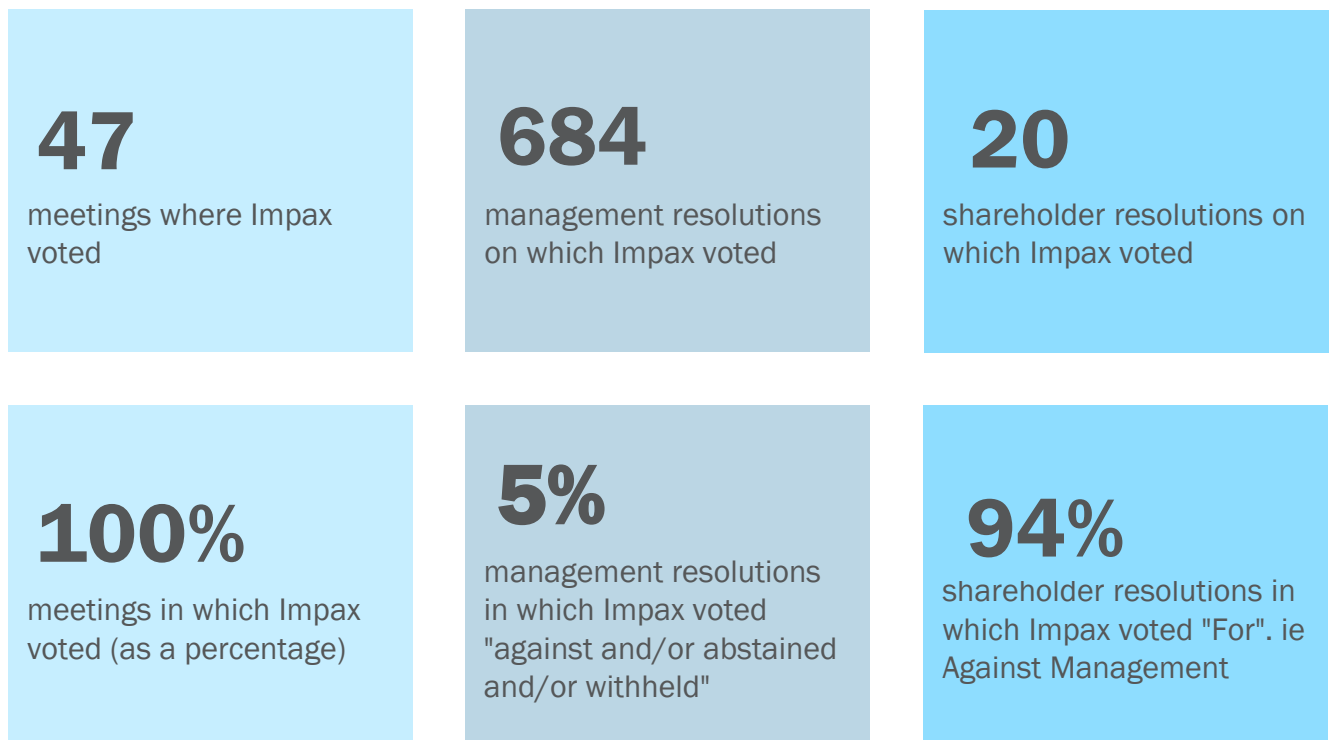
47

meetings where Impax voted

684

management resolutions on which Impax voted

20

shareholder resolutions on which Impax voted

100%

meetings in which Impax voted (as a percentage)

5%

management resolutions in which Impax voted "against and/or abstained and/or withheld"

94%

shareholder resolutions in which Impax voted "For". ie Against Management